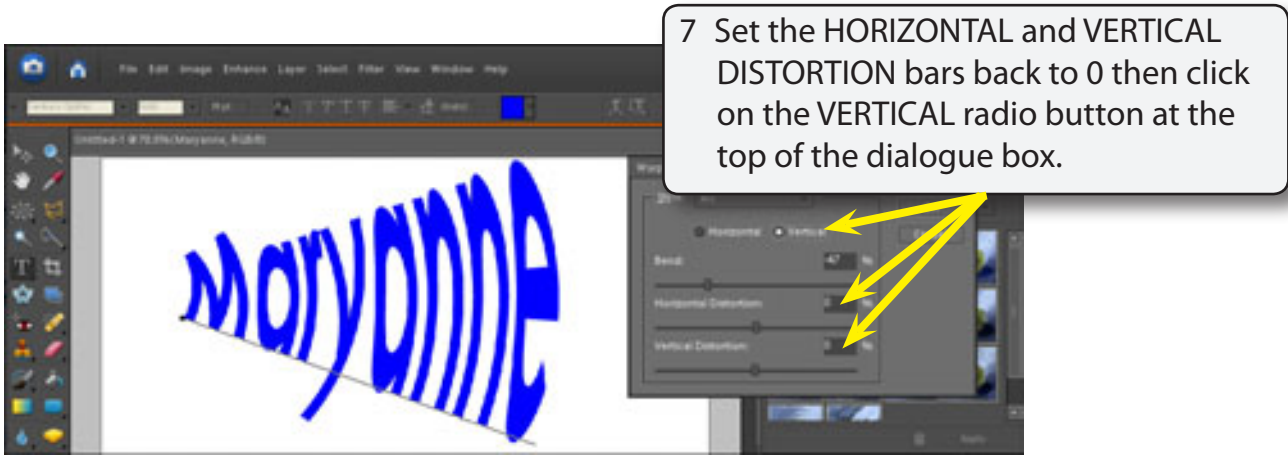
7 Set the HORIZONTAL and VERTICAL DISTORTION bars back to 0 then click on the VERTICAL radio button at the top of the dialogue box.

File Edit Image Enhance Layer Select Filter View Window Help

Untitled-1 @ 78.8% (Maryanne, RGB/8)

Maryanne

Horizontal Vertical

Bend: 47 %

Horizontal Distortion: 0 %

Vertical Distortion: 0 %